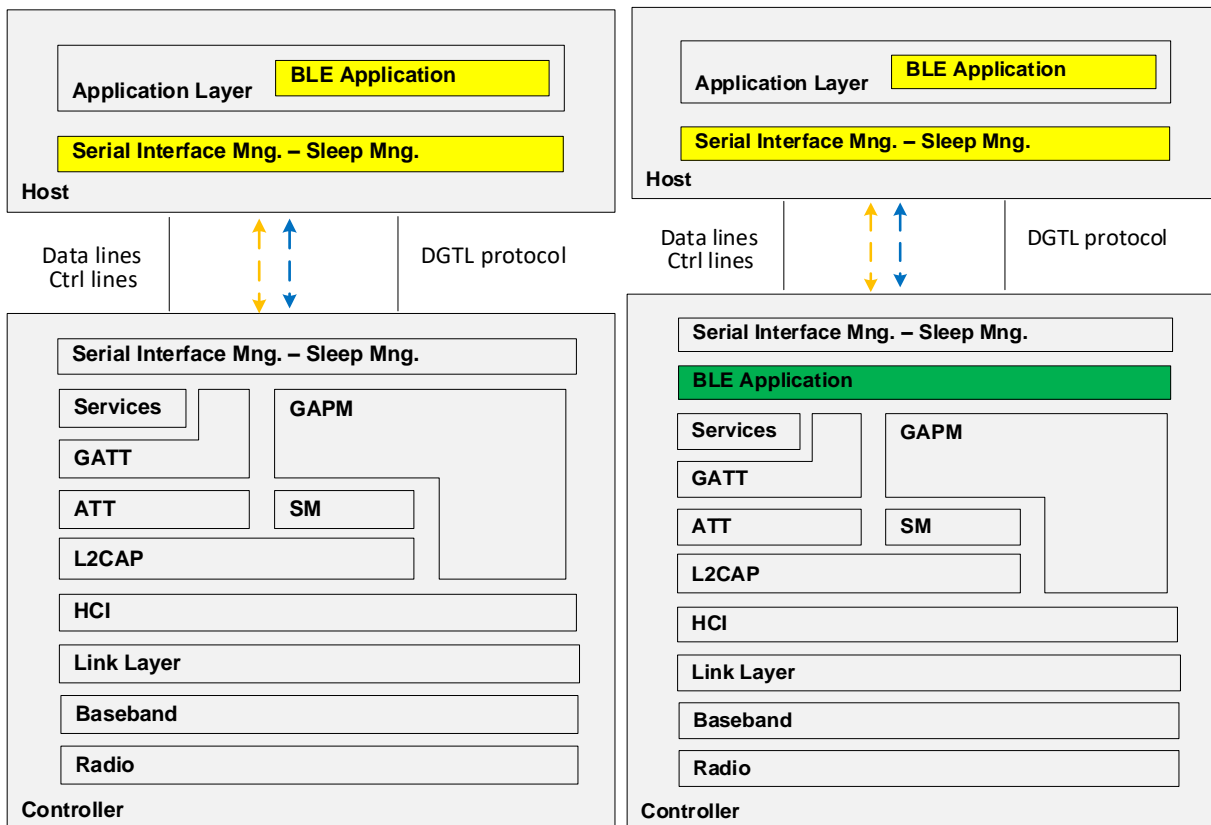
Application Layer
BLE Application
Serial Interface Mng. – Sleep Mng.
Host
Data lines
Ctrl lines
DGTL protocol
Serial Interface Mng. – Sleep Mng.
Services
GATT
GAPM
ATT
SM
L2CAP
HCI
Link Layer
Baseband
Radio
Controller

Application Layer
BLE Application
Serial Interface Mng. – Sleep Mng.
Host
Data lines
Ctrl lines
DGTL protocol
Serial Interface Mng. – Sleep Mng.
BLE Application
Services
GATT
GAPM
ATT
SM
L2CAP
HCI
Link Layer
Baseband
Radio
Controller